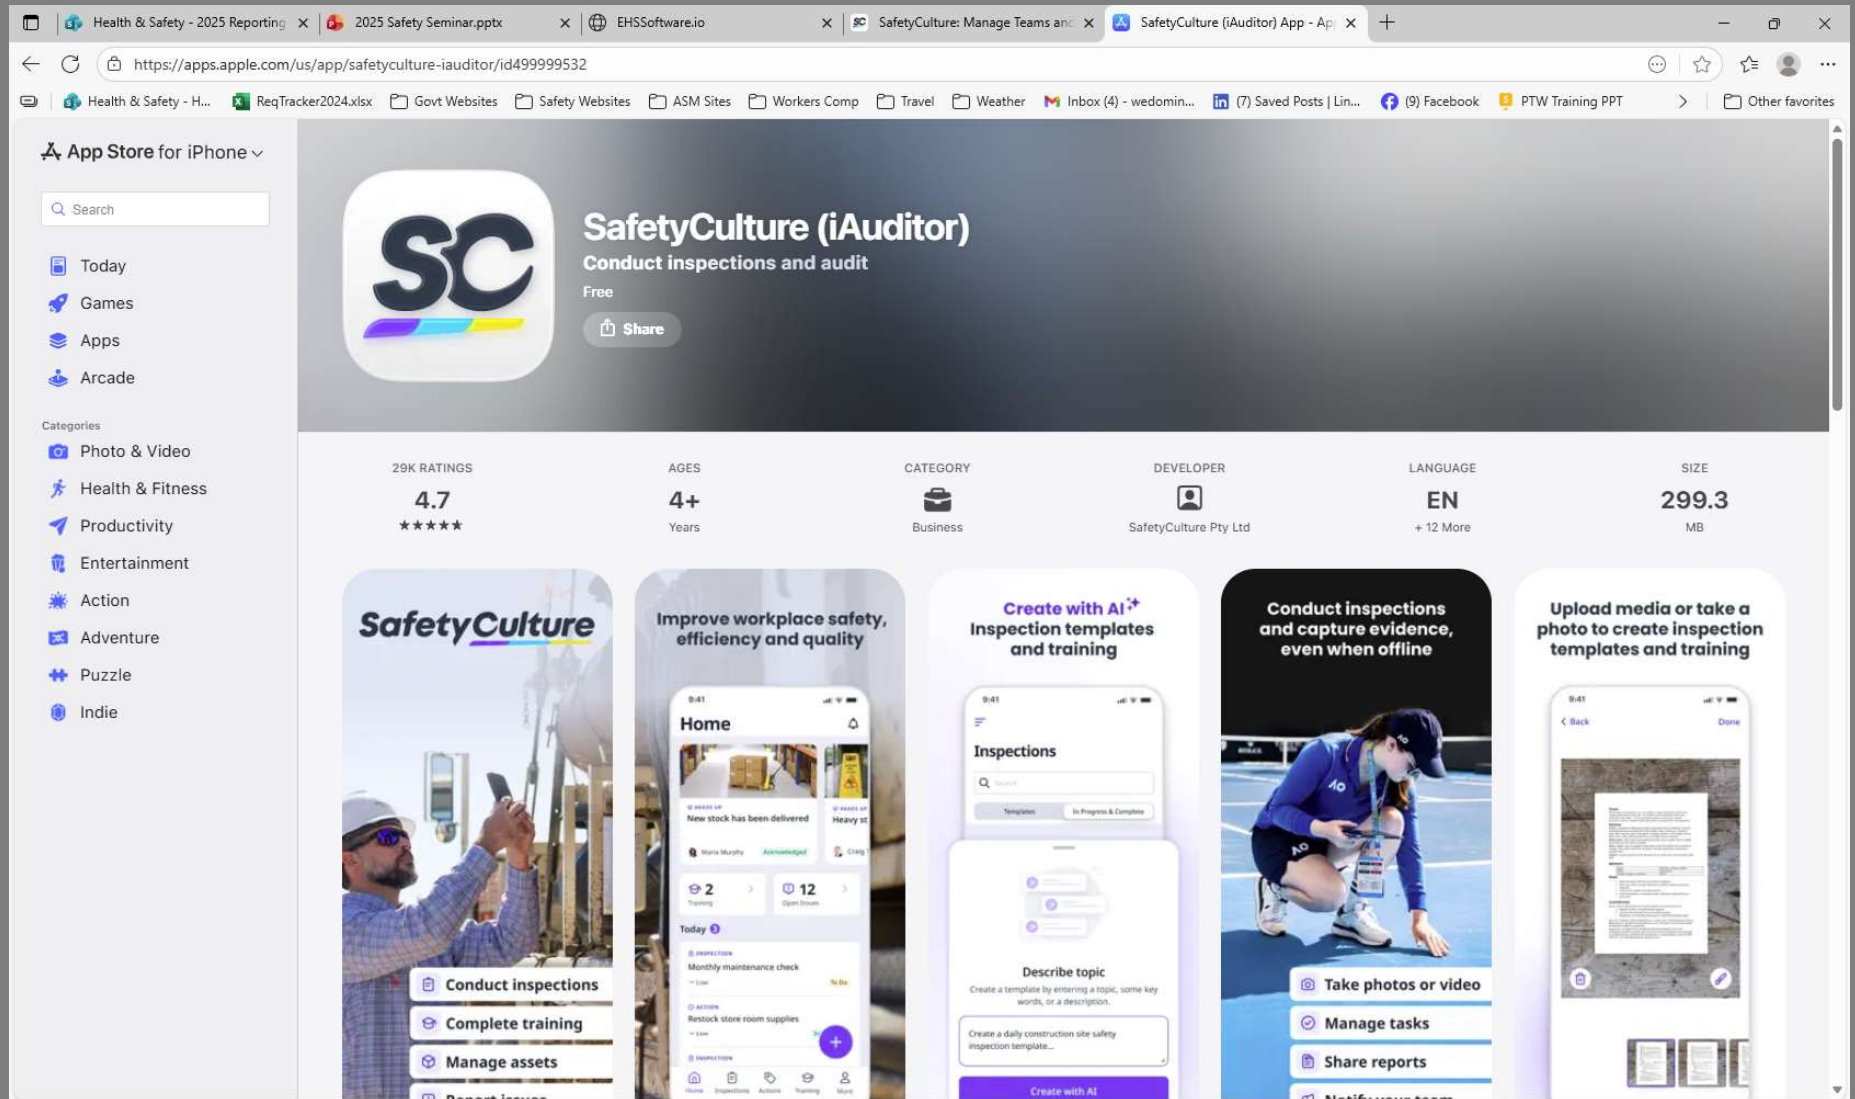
Health & Safety - 2025 Reporting
2025 Safety Seminar.pptx
EHSSoftware.io
SafetyCulture: Manage Teams and
SafetyCulture (iAuditor) App - Ap

https://apps.apple.com/us/app/safetyculture-iauditor/id499999532

Health & Safety - H... ReqTracker2024.xlsx Govt Websites Safety Websites ASM Sites Workers Comp Travel Weather Inbox (4) - wedomin... (7) Saved Posts | Lin... (9) Facebook PTW Training PPT Other favorites

App Store for iPhone

Search

Today
Games
Apps
Arcade

Categories
Photo & Video
Health & Fitness
Productivity
Entertainment
Action
Adventure
Puzzle
Indie

SC

SafetyCulture (iAuditor)
Conduct inspections and audit
Free
Share

| 29K RATINGS | AGES | CATEGORY | DEVELOPER | LANGUAGE | SIZE |
|---|---|---|---|---|---|
| 4.7 | 4+ | | | EN | 299.3 |
| ★★★★★ | Years | Business | SafetyCulture Pty Ltd | + 12 More | MB |

SafetyCulture
Conduct inspections
Complete training
Manage assets

Improve workplace safety, efficiency and quality
9:41
Home
New stock has been delivered
Heavy st
Maria Murphy
Acknowledged
Craig
2
12
Today
Monthly maintenance check
To Do
Restock store room supplies

Create with AI
Inspection templates and training
9:41
Inspections
Search
Templates
In Progress & Complete
Describe topic
Create a template by entering a topic, some key words, or a description.
Create a daily construction site safety inspection template...
Create with AI

Conduct inspections and capture evidence, even when offline
Take photos or video
Manage tasks
Share reports

Upload media or take a photo to create inspection templates and training
9:41
Back
Done